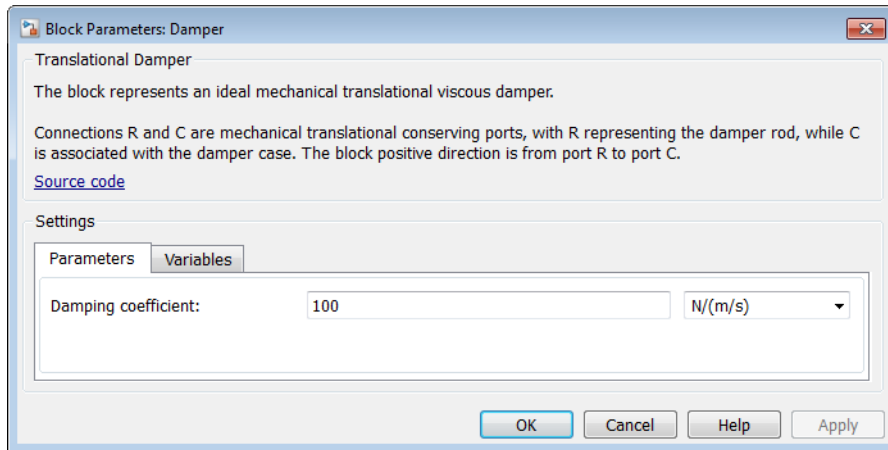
Block Parameters: Damper

Translational Damper

The block represents an ideal mechanical translational viscous damper.

Connections R and C are mechanical translational conserving ports, with R representing the damper rod, while C is associated with the damper case. The block positive direction is from port R to port C.

Source code

Settings

Parameters | Variables

Damping coefficient: 100 N/(m/s)

OK Cancel Help Apply